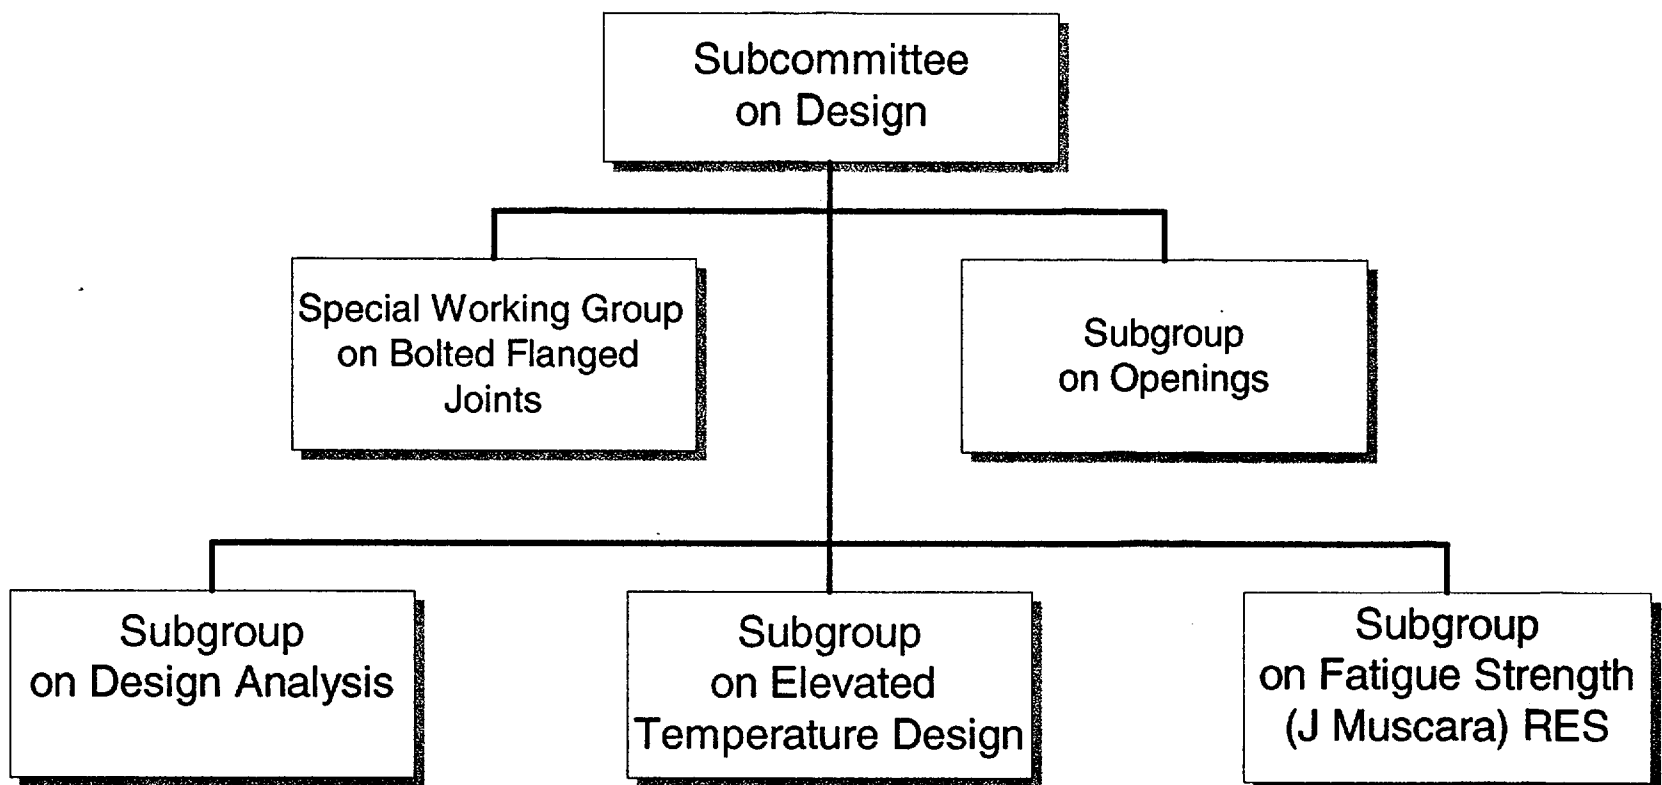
Subcommittee on Design

Special Working Group on Bolted Flanged Joints

Subgroup on Openings

Subgroup on Design Analysis

Subgroup on Elevated Temperature Design

Subgroup on Fatigue Strength (J Muscara) RES